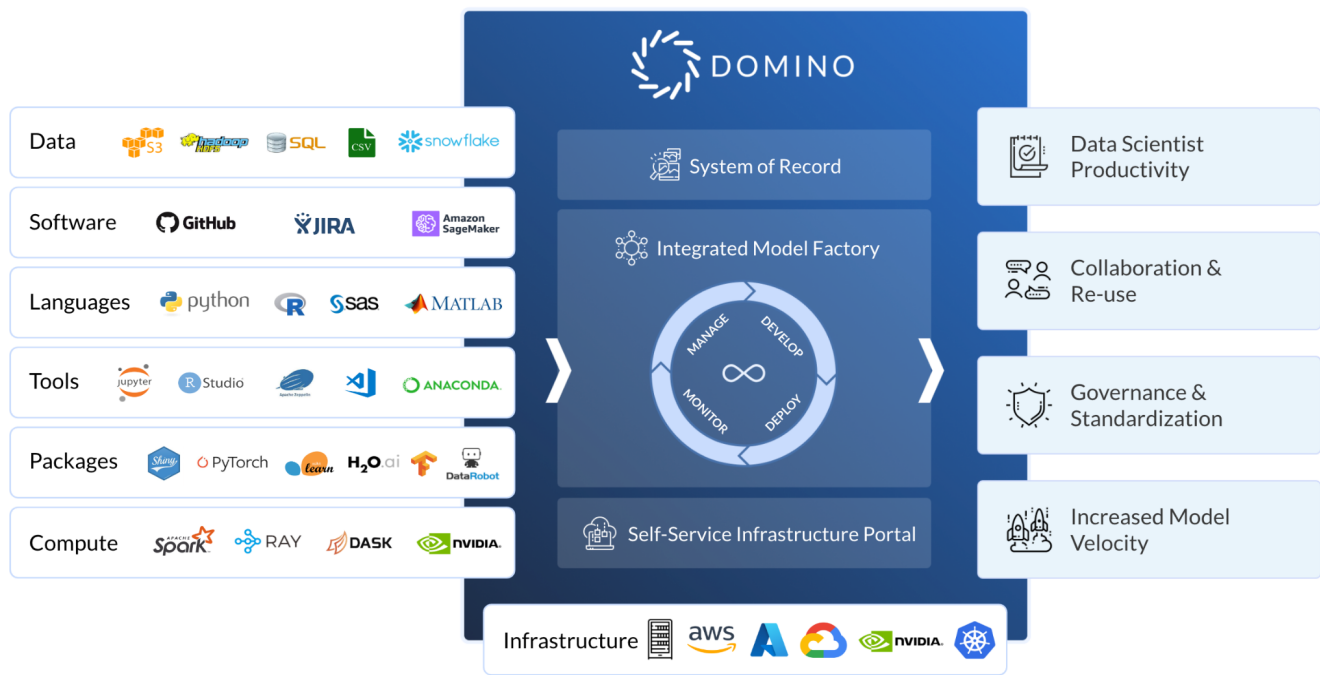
DOMINO

Data S3 hadoop SQL CSV snowflake

Software GitHub JIRA Amazon SageMaker

Languages python R sas MATLAB

Tools jupyter R Studio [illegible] ANACONDA

Packages Shiny PyTorch learn H2O.ai DataRobot

Compute Spark RAY DASK NVIDIA

System of Record

Integrated Model Factory

MANAGE DEVELOP MONITOR DEPLOY

Self-Service Infrastructure Portal

Data Scientist Productivity

Collaboration & Re-use

Governance & Standardization

Increased Model Velocity

Infrastructure aws NVIDIA